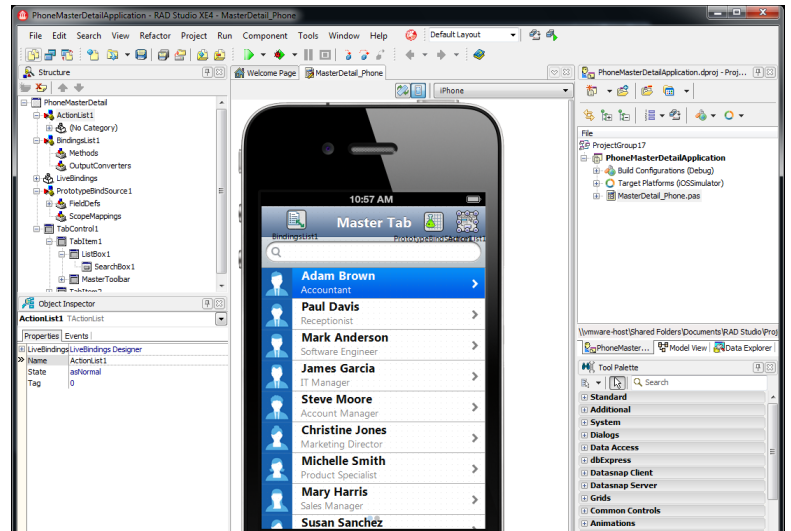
PhoneMasterDetailApplication - RAD Studio XE4 - MasterDetail_Phone

File Edit Search View Refactor Project Run Component Tools Window Help

Default Layout

Structure

PhoneMasterDetail
ActionList1
(No Category)
BindingsList1
Methods
OutputConverters
LiveBindings
PrototypeBindSource1
FieldDefs
ScopeMappings
TabControl1
TabItem1
ListBox1
SearchBox1
MasterToolbar

Object Inspector

ActionList1 TActionList

Properties Events

| LiveBindings | LiveBindings Designer |
|---|---|
| Name | ActionList1 |
| State | asNormal |
| Tag | 0 |

Welcome Page MasterDetail_Phone

iPhone

10:57 AM

Master Tab

BindingsList1 PrototypeBindSource1 ActionList1

Adam Brown
Accountant
Paul Davis
Receptionist
Mark Anderson
Software Engineer
James Garcia
IT Manager
Steve Moore
Account Manager
Christine Jones
Marketing Director
Michelle Smith
Product Specialist
Mary Harris
Sales Manager
Susan Sanchez

PhoneMasterDetailApplication.dproj - Proj...

File
ProjectGroup17
PhoneMasterDetailApplication
Build Configurations (Debug)
Target Platforms (iOSSimulator)
MasterDetail_Phone.pas

\\vmware-host\Shared Folders\Documents\RAD Studio\Proj

PhoneMaster... Model View Data Explorer

Tool Palette

Search

Standard
Additional
System
Dialogs
Data Access
dbExpress
Datasnap Client
Datasnap Server
Grids
Common Controls
Animations